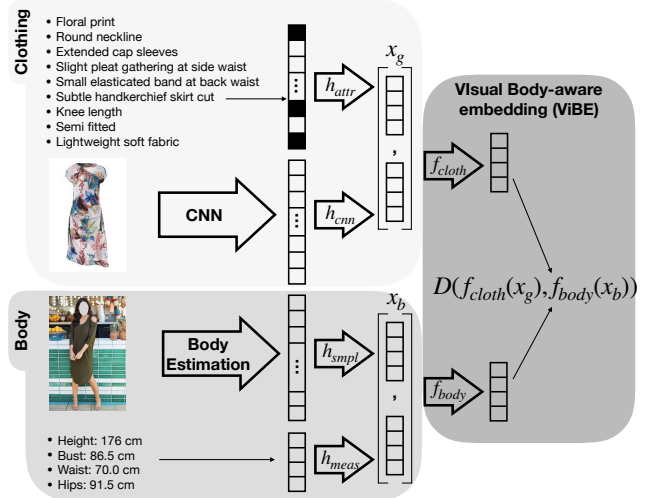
Clothing

• Floral print
• Round neckline
• Extended cap sleeves
• Slight pleat gathering at side waist
• Small elasticated band at back waist
• Subtle handkerchief skirt cut
• Knee length
• Semi fitted
• Lightweight soft fabric

$h_{attr}$

$x_g$

CNN

$h_{cnn}$

VIsual Body-aware embedding (ViBE)

$f_{cloth}$

$D(f_{cloth}(x_g), f_{body}(x_b))$

Body

Body Estimation

$h_{smpl}$

$x_b$

$f_{body}$

• Height: 176 cm
• Bust: 86.5 cm
• Waist: 70.0 cm
• Hips: 91.5 cm

$h_{meas}$